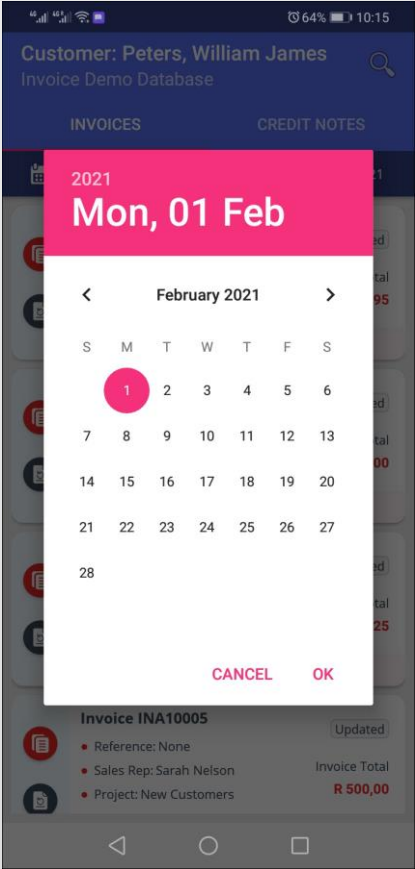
64% 10:15

Customer: Peters, William James
Invoice Demo Database

INVOICES CREDIT NOTES

2021
Mon, 01 Feb

February 2021

| S | M | T | W | T | F | S |
|---|---|---|---|---|---|---|
| | 1 | 2 | 3 | 4 | 5 | 6 |
| 7 | 8 | 9 | 10 | 11 | 12 | 13 |
| 14 | 15 | 16 | 17 | 18 | 19 | 20 |
| 21 | 22 | 23 | 24 | 25 | 26 | 27 |
| 28 | | | | | | |

CANCEL OK

Invoice INA10005
Updated
Reference: None
Sales Rep: Sarah Nelson
Project: New Customers
Invoice Total
R 500,00